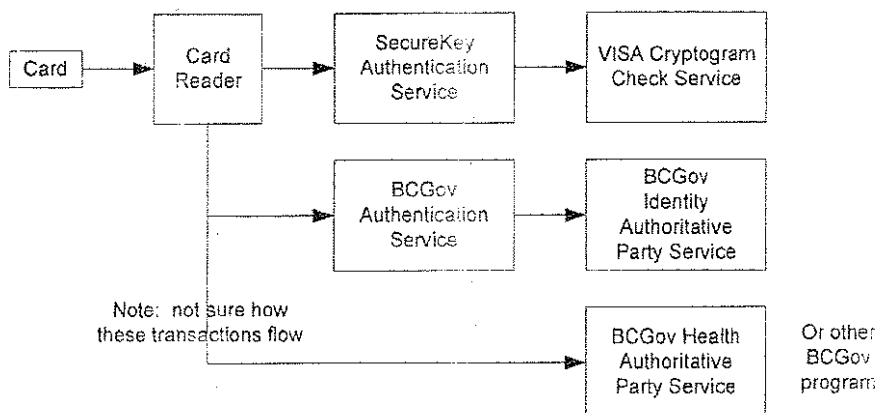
Card

Card Reader

SecureKey Authentication Service

VISA Cryptogram Check Service

BCGov Authentication Service

BCGov Identity Authoritative Party Service

Note: not sure how these transactions flow

BCGov Health Authoritative Party Service

Or other BCGov program